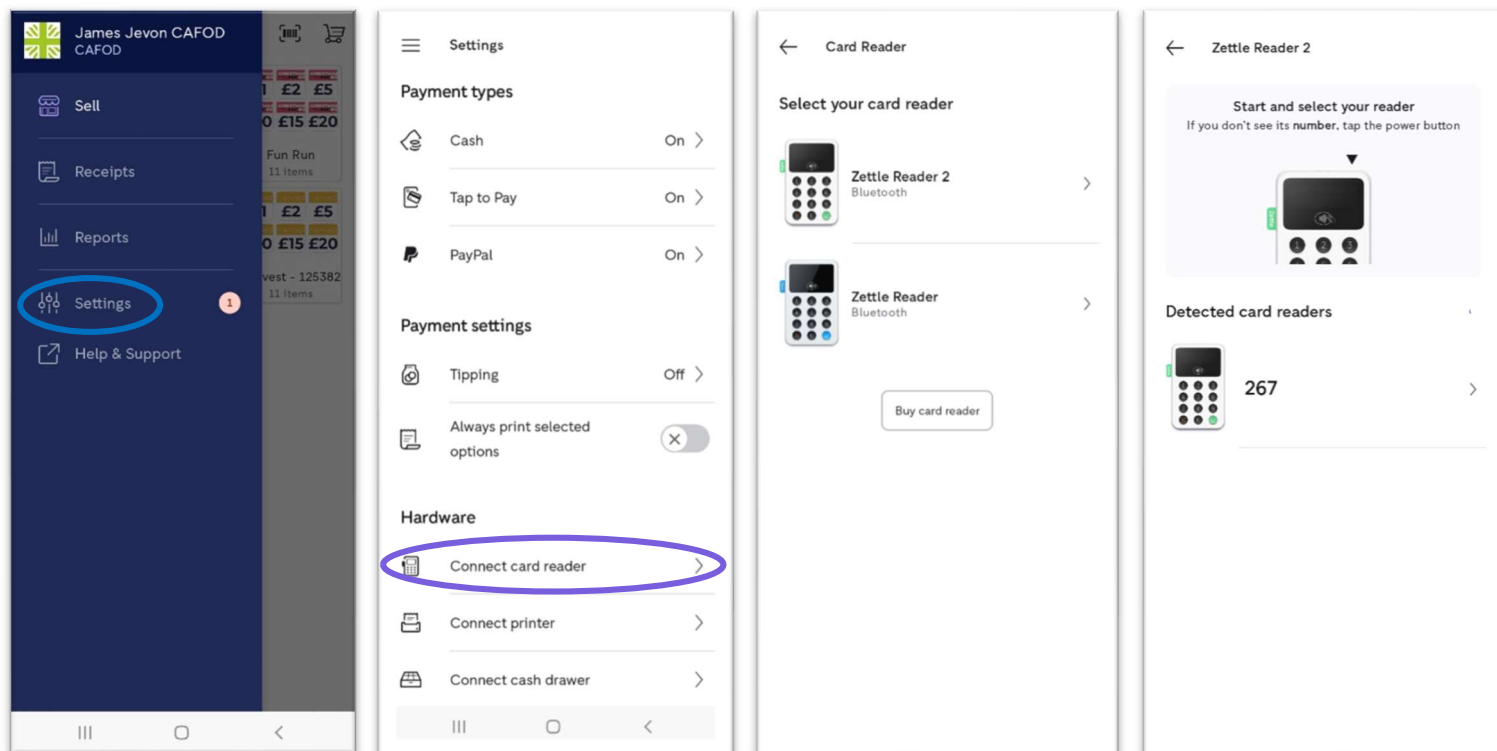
James Jevon CAFOD
CAFOD

Sell

Receipts

Reports

Settings 1

Help & Support

1 £2 £5
0 £15 £20
Fun Run
11 items

1 £2 £5
0 £15 £20
vest - 125382
11 items

Settings

Payment types

Cash On

Tap to Pay On

PayPal On

Payment settings

Tipping Off

Always print selected options

Hardware

Connect card reader

Connect printer

Connect cash drawer

Card Reader

Select your card reader

Zettle Reader 2
Bluetooth

Zettle Reader
Bluetooth

Buy card reader

Zettle Reader 2

Start and select your reader
If you don't see its number, tap the power button

Detected card readers

267